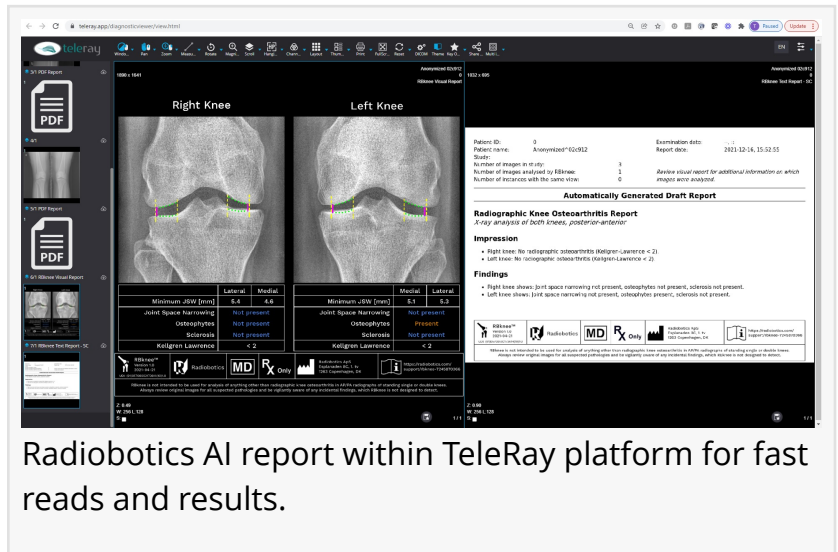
teleray.app/diagnosticviewer/view.html

Paused Update

teleray

EN

5/1 PDF Report

PDF

4/1

3/1 PDF Report

PDF

6/1 RBknee Visual Report

7/1 RBknee Text Report - SC

1000 x 1641

Anonymized^02c912
0
RBknee Visual Report

Right Knee

Left Knee

| | Lateral | Medial |
|---|---|---|
| Minimum JSW [mm] | 5.4 | 4.6 |
| Joint Space Narrowing | Not present | |
| Osteophytes | Not present | |
| Sclerosis | Not present | |
| Kellgren Lawrence | < 2 | |

| | Medial | Lateral |
|---|---|---|
| Minimum JSW [mm] | 5.1 | 5.3 |
| Joint Space Narrowing | Not present | |
| Osteophytes | Present | |
| Sclerosis | Not present | |
| Kellgren Lawrence | < 2 | |

RBknee™ Radiobotics MD $R_x$ Only

RBknee is not intended to be used for analysis of anything other than radiographic knee osteoarthritis in AP/PA radiographs of standing single or double knees. Always review original images for all suspected pathologies and be vigilantly aware of any incidental findings, which RBknee is not designed to detect.

Z: 0.69
W: 256 L: 128

1/1

1052 x 695

Anonymized^02c912
0
RBknee Text Report - SC

Patient ID: 0
Patient name: Anonymized^02c912
Study:
Number of images in study: 3
Number of images analysed by RBknee: 1
Number of instances with the same view: 0

Examination date:
Report date: 2021-12-16, 15.52.55

Review visual report for additional information on which images were analysed.

Automatically Generated Draft Report

Radiographic Knee Osteoarthritis Report
X-ray analysis of both knees, posterior-anterior

Impression

• Right knee: No radiographic osteoarthritis (Kellgren-Lawrence < 2).
• Left knee: No radiographic osteoarthritis (Kellgren-Lawrence < 2).

Findings

• Right knee shows: Joint space narrowing not present, osteophytes not present, sclerosis not present.
• Left knee shows: Joint space narrowing not present, osteophytes present, sclerosis not present.

RBknee™ Radiobotics MD $R_x$ Only

RBknee is not intended to be used for analysis of anything other than radiographic knee osteoarthritis in AP/PA radiographs of standing single or double knees. Always review original images for all suspected pathologies and be vigilantly aware of any incidental findings, which RBknee is not designed to detect.

Z: 0.69
W: 256 L: 128

1/1

Radiobotics AI report within TeleRay platform for fast reads and results.